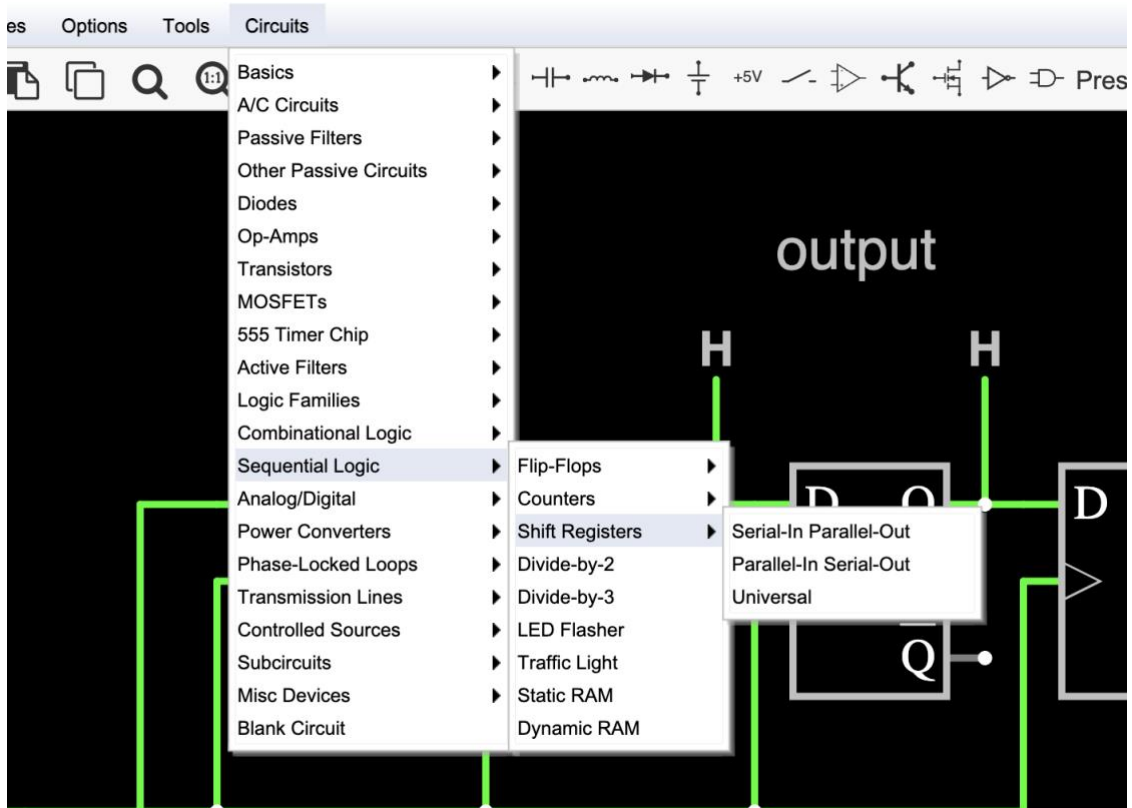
es Options Tools Circuits

+5V Pres

Basics
A/C Circuits
Passive Filters
Other Passive Circuits
Diodes
Op-Amps
Transistors
MOSFETs
555 Timer Chip
Active Filters
Logic Families
Combinational Logic
Sequential Logic
Analog/Digital
Power Converters
Phase-Locked Loops
Transmission Lines
Controlled Sources
Subcircuits
Misc Devices
Blank Circuit

Flip-Flops
Counters
Shift Registers
Divide-by-2
Divide-by-3
LED Flasher
Traffic Light
Static RAM
Dynamic RAM

Serial-In Parallel-Out
Parallel-In Serial-Out
Universal

output

H

H

D Q

$\overline{Q}$

D